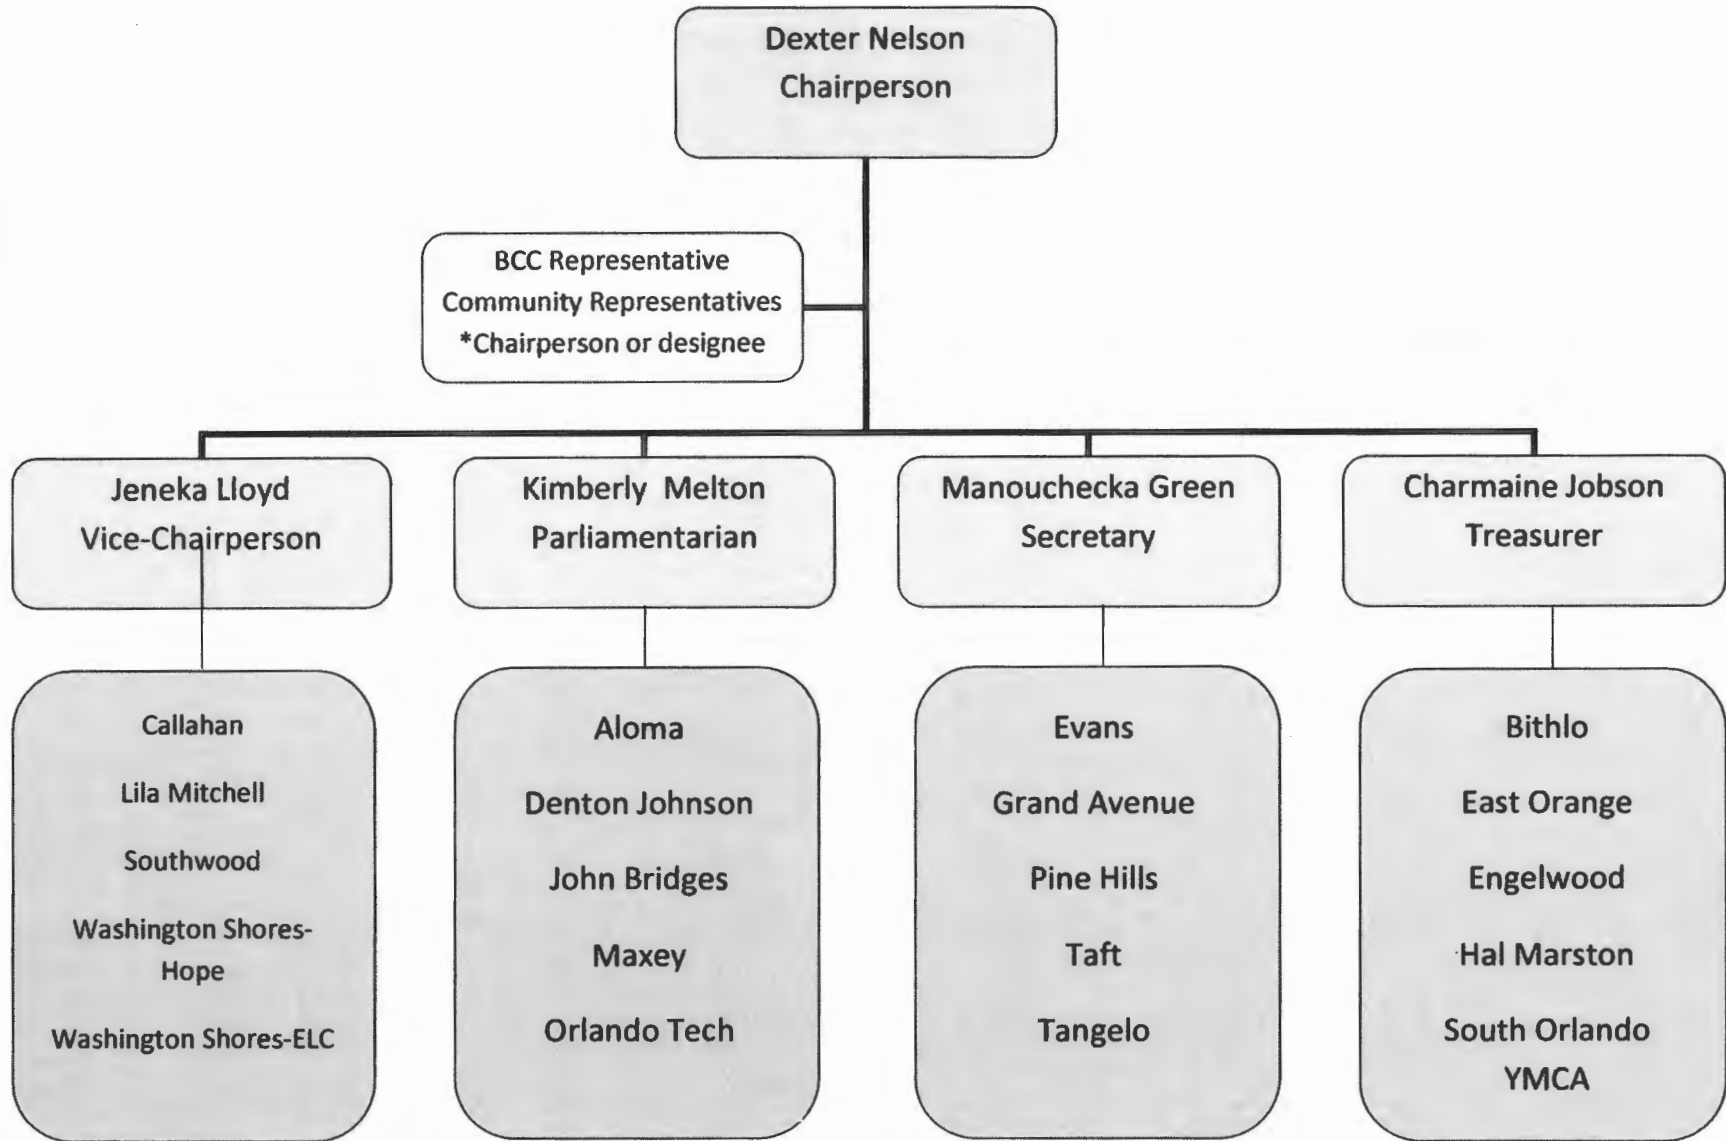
Dexter Nelson
Chairperson

BCC Representative
Community Representatives
*Chairperson or designee

Jeneka Lloyd
Vice-Chairperson

Kimberly Melton
Parliamentarian

Manouchecka Green
Secretary

Charmaine Jobson
Treasurer

Callahan
Lila Mitchell
Southwood
Washington Shores-Hope
Washington Shores-ELC

Aloma
Denton Johnson
John Bridges
Maxey
Orlando Tech

Evans
Grand Avenue
Pine Hills
Taft
Tangelo

Bithlo
East Orange
Engelwood
Hal Marston
South Orlando YMCA